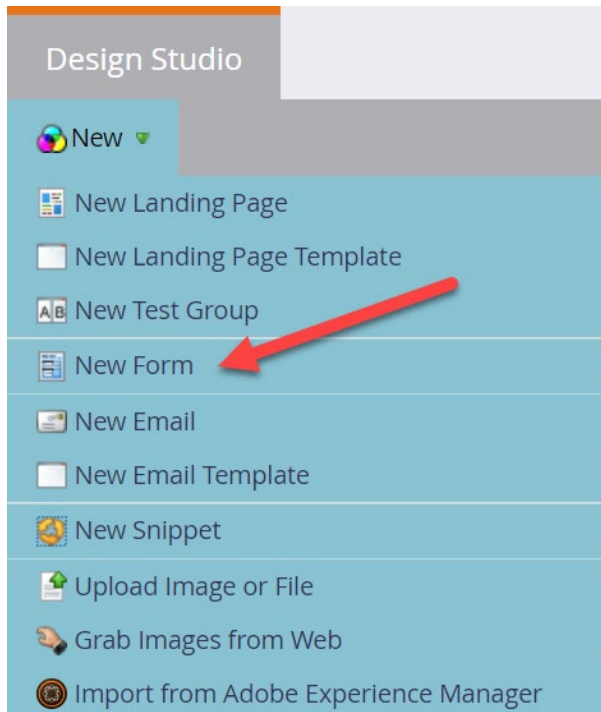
Design Studio

New

New Landing Page

New Landing Page Template

AB New Test Group

New Form

New Email

New Email Template

New Snippet

Upload Image or File

Grab Images from Web

Import from Adobe Experience Manager